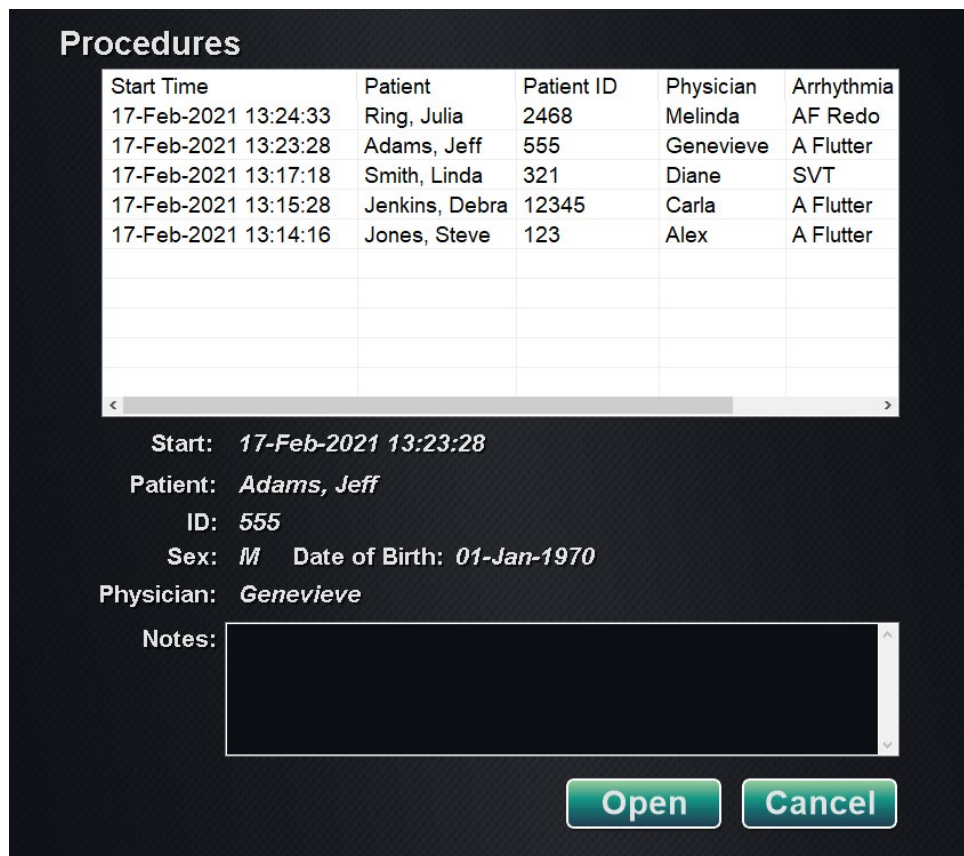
Procedures

| Start Time | Patient | Patient ID | Physician | Arrhythmia |
|---|---|---|---|---|
| 17-Feb-2021 13:24:33 | Ring, Julia | 2468 | Melinda | AF Redo |
| 17-Feb-2021 13:23:28 | Adams, Jeff | 555 | Genevieve | A Flutter |
| 17-Feb-2021 13:17:18 | Smith, Linda | 321 | Diane | SVT |
| 17-Feb-2021 13:15:28 | Jenkins, Debra | 12345 | Carla | A Flutter |
| 17-Feb-2021 13:14:16 | Jones, Steve | 123 | Alex | A Flutter |

Start: 17-Feb-2021 13:23:28
Patient: Adams, Jeff
ID: 555
Sex: M Date of Birth: 01-Jan-1970
Physician: Genevieve
Notes:

Open Cancel